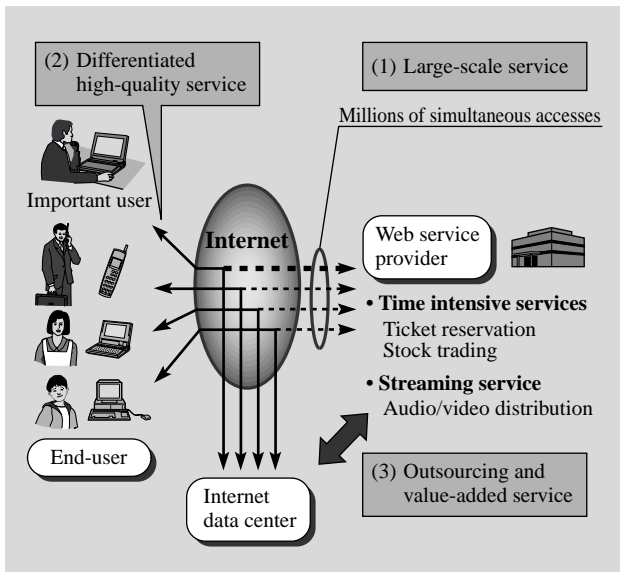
(2) Differentiated high-quality service

(1) Large-scale service

Millions of simultaneous accesses

Important user

Internet

Web service provider

• Time intensive services
Ticket reservation
Stock trading

• Streaming service
Audio/video distribution

End-user

Internet data center

(3) Outsourcing and value-added service